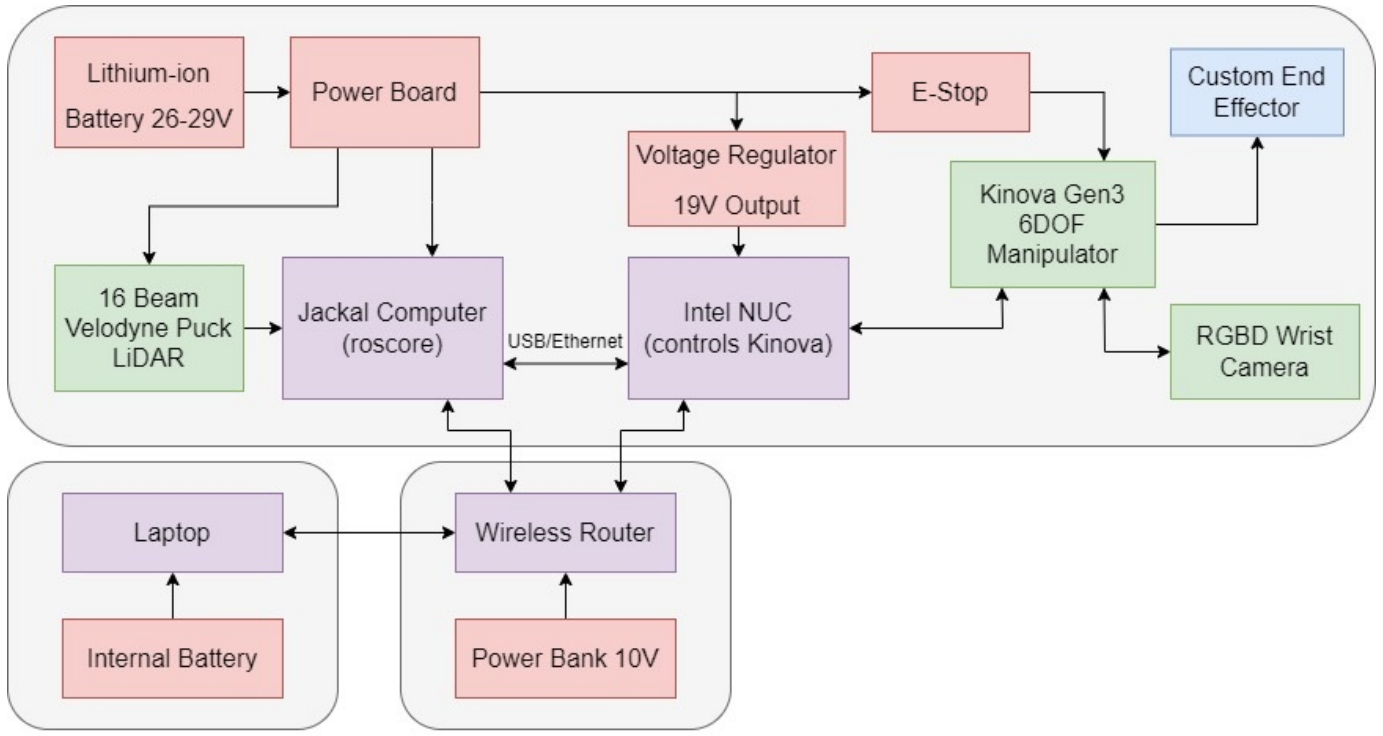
Lithium-ion Battery 26-29V

Power Board

E-Stop

Custom End Effector

Voltage Regulator 19V Output

Kinova Gen3 6DOF Manipulator

16 Beam Velodyne Puck LiDAR

Jackal Computer (roscore)

USB/Ethernet

Intel NUC (controls Kinova)

RGBD Wrist Camera

Laptop

Wireless Router

Internal Battery

Power Bank 10V